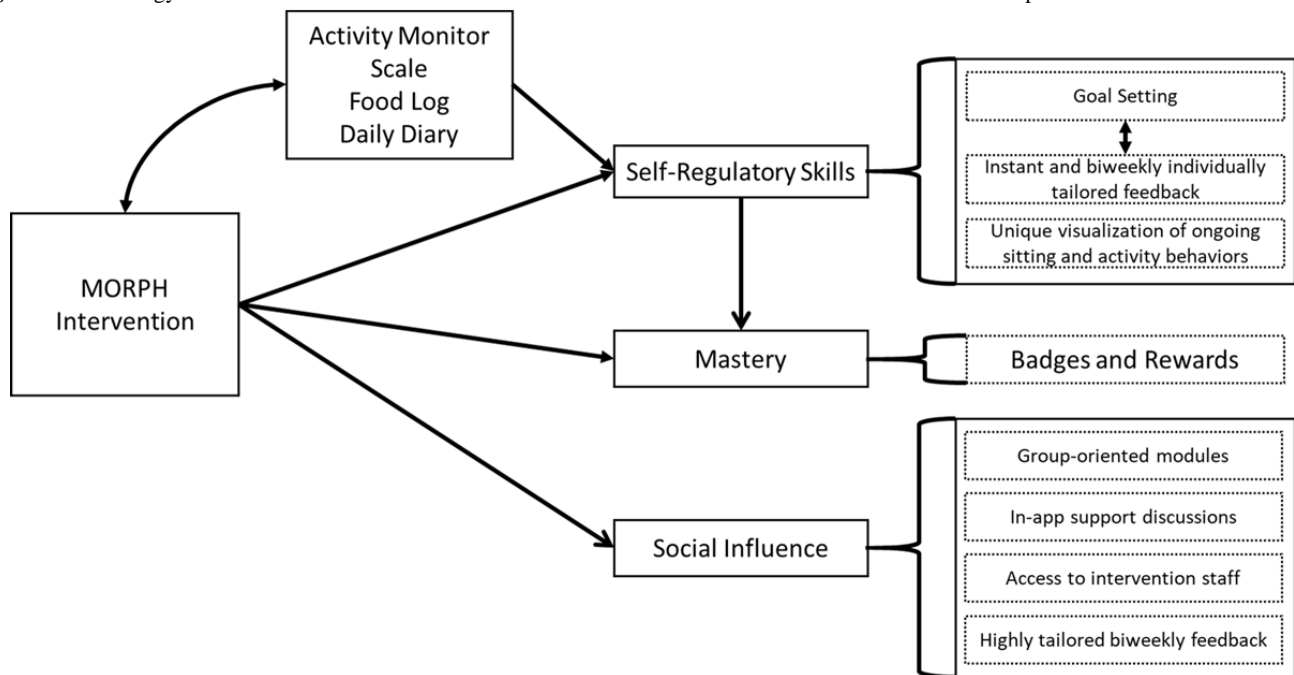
Activity Monitor
Scale
Food Log
Daily Diary

MORPH
Intervention

Self-Regulatory Skills

Goal Setting

Instant and biweekly individually tailored feedback

Unique visualization of ongoing sitting and activity behaviors

Mastery

Badges and Rewards

Social Influence

Group-oriented modules

In-app support discussions

Access to intervention staff

Highly tailored biweekly feedback